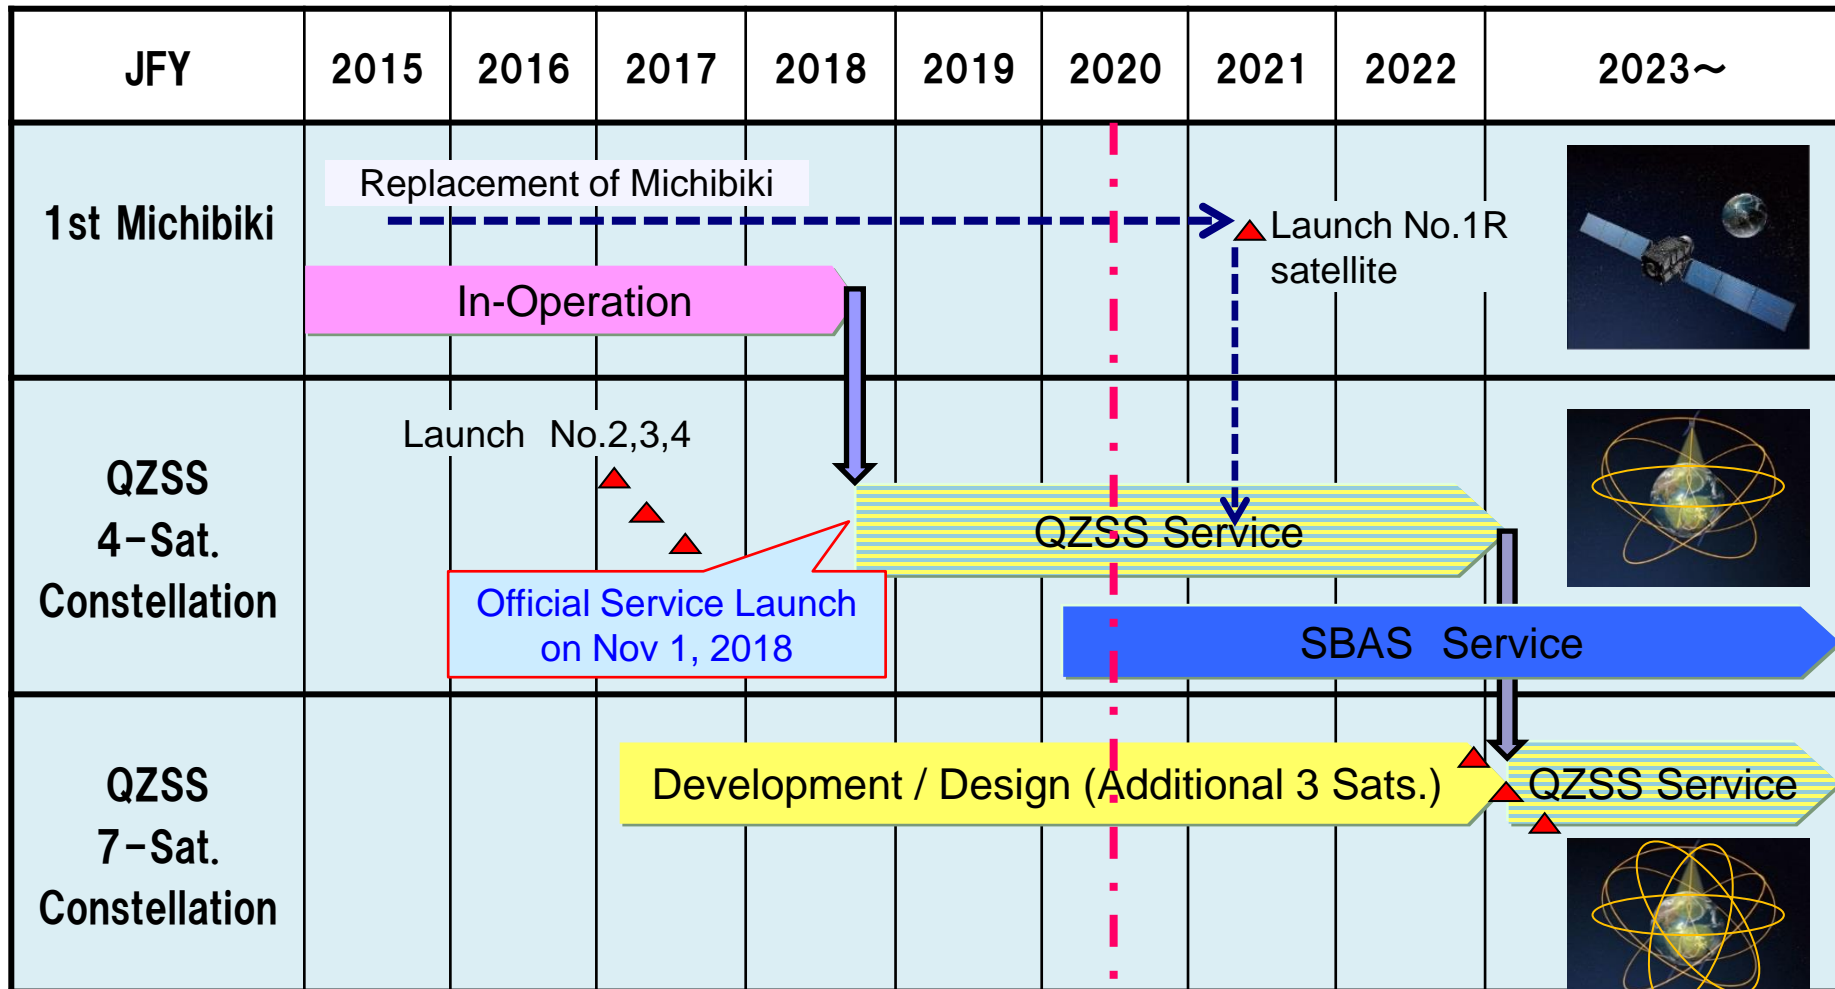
| JFY | 2015 | 2016 | 2017 | 2018 | 2019 | 2020 | 2021 | 2022 | 2023～ |
|---|---|---|---|---|---|---|---|---|---|
| 1st Michibiki | | | | | | | | | |
| QZSS 4-Sat. Constellation | | | | | | | | | |
| QZSS 7-Sat. Constellation | | | | | | | | | |

Replacement of Michibiki

Launch No.1R satellite

In-Operation

Launch No.2,3,4

QZSS Service

Official Service Launch on Nov 1, 2018

SBAS Service

Development / Design (Additional 3 Sats.)

QZSS Service